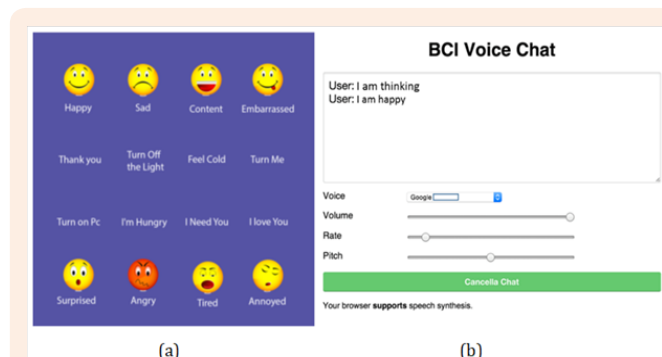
Happy
Sad
Content
Embarrassed
Thank you
Turn Off the Light
Feel Cold
Turn Me
Turn on Pc
I'm Hungry
I Need You
I love You
Surprised
Angry
Tired
Annoyed

BCI Voice Chat

User: I am thinking
User: I am happy

Voice
Google
Volume
Rate
Pitch

Cancella Chat

Your browser **supports** speech synthesis.

(a)
(b)